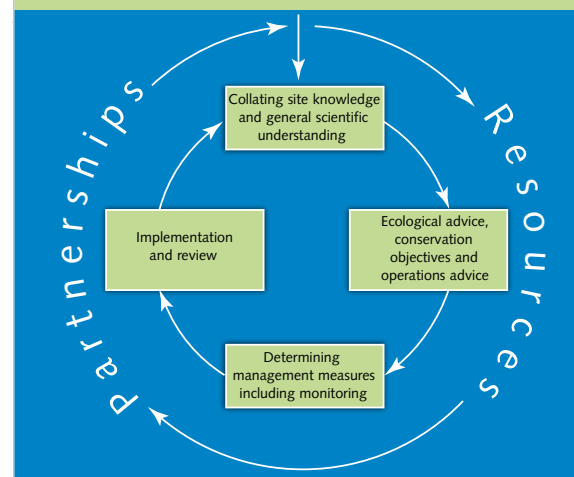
Partnerships

Resources

Collating site knowledge and general scientific understanding

Ecological advice, conservation objectives and operations advice

Determining management measures including monitoring

Implementation and review